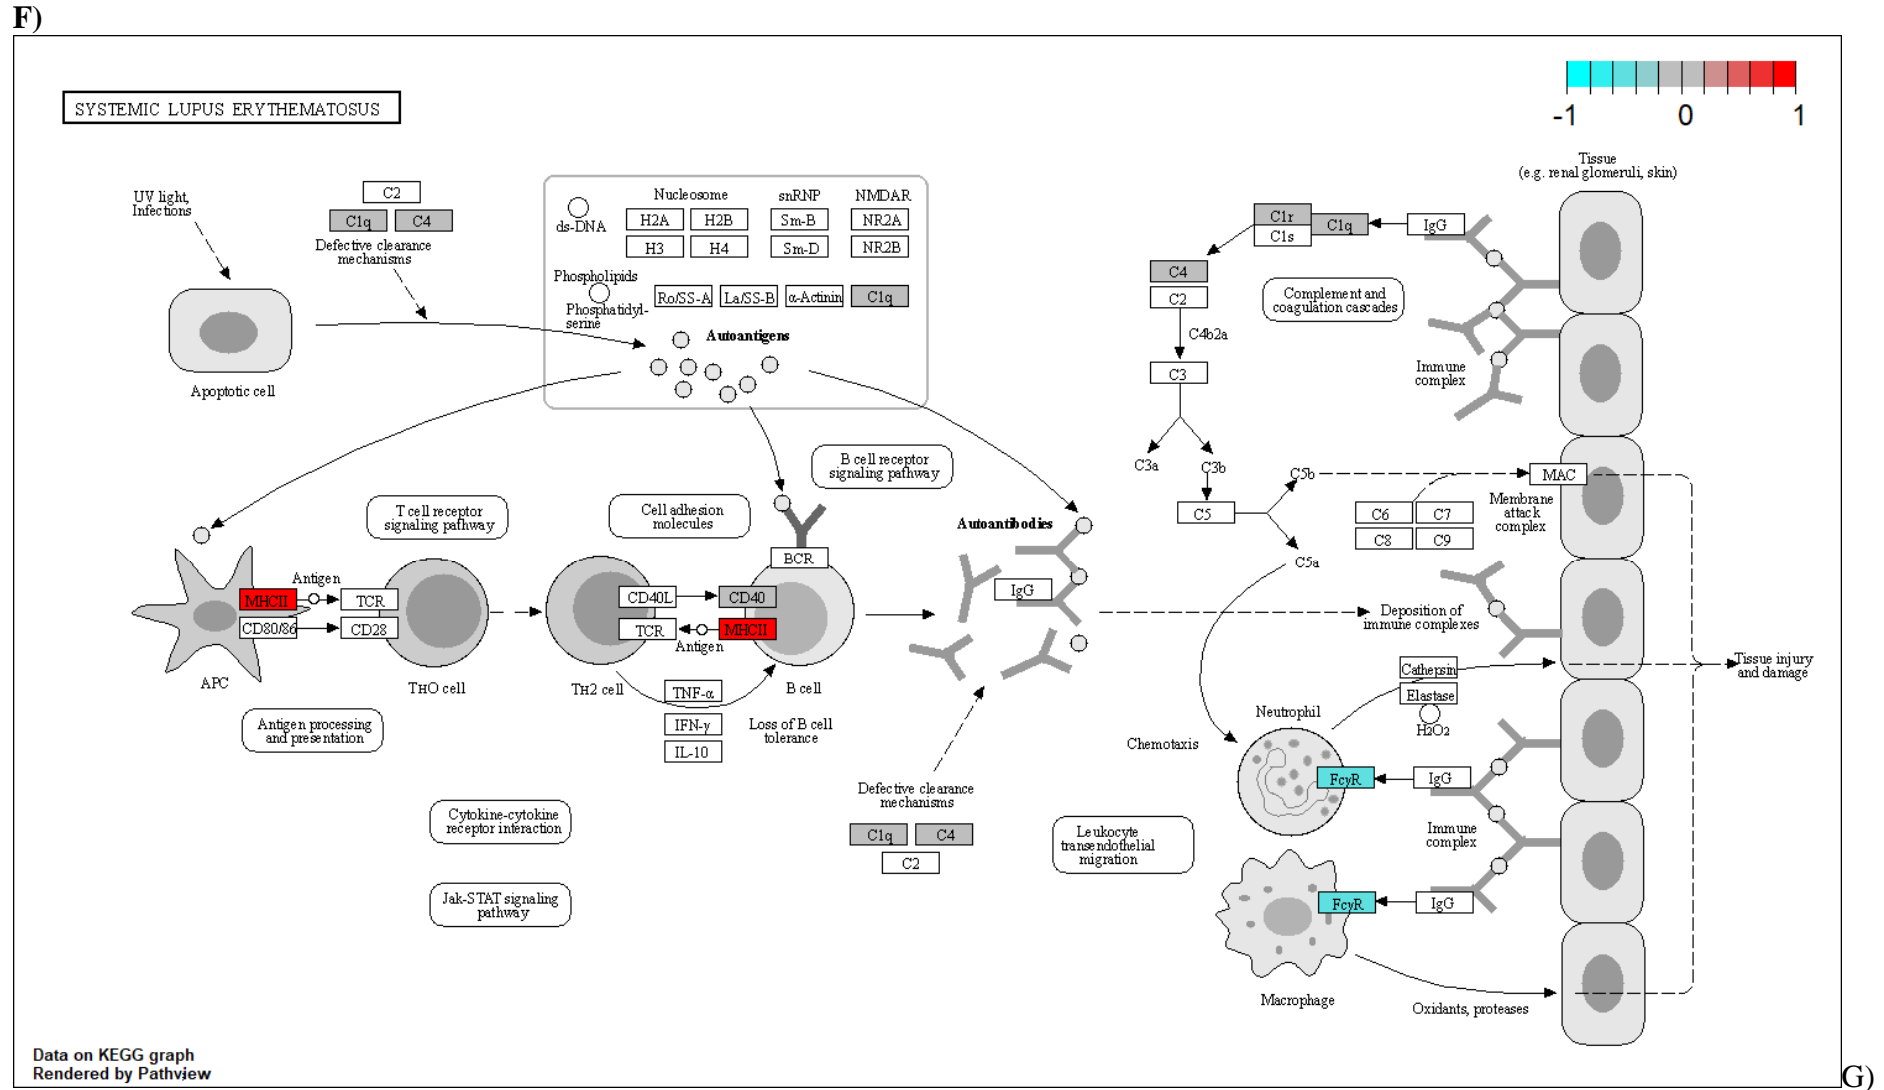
F)

SYSTEMIC LUPUS ERYTHEMATOSUS

-1 0 1

UV light, Infections

C2
C1q C4
Defective clearance mechanisms

Apoptotic cell

ds-DNA
Nucleosome
H2A H2B
H3 H4
snRNP
Sm-B
Sm-D
NMDAR
NR2A
NR2B
Phospholipids
Phosphatidyl-serine
Ro/SS-A La/SS-B α-Actinin C1q
Autoantigens

Tissue (e.g. renal glomeruli, skin)

C1r
C1s
C1q
IgG
C4
C2
C4b2a
C3
C3a C3b
C5
C5b
C5a
Complement and coagulation cascades
Immune complex
MAC
C6 C7
C8 C9
Membrane attack complex

B cell receptor signaling pathway
T cell receptor signaling pathway
Cell adhesion molecules

Antigen
MHCII
CD80/86
TCR
CD28
APC
THO cell

CD40L
CD40
TCR
MHCII
Antigen
BCR
TH2 cell
B cell
TNF-α
IFN-γ
IL-10
Loss of B cell tolerance

Antigen processing and presentation

Autoantibodies
IgG

Deposition of immune complexes

Cathepsin
Elastase
H2O2
Tissue injury and damage

Neutrophil
Chemotaxis
FcγR
IgG
Immune complex

Defective clearance mechanisms
C1q C4
C2

Cytokine-cytokine receptor interaction
Jak-STAT signaling pathway
Leukocyte transendothelial migration

FcγR
IgG
Macrophage
Oxidants, proteases

Data on KEGG graph
Rendered by Pathview

G)